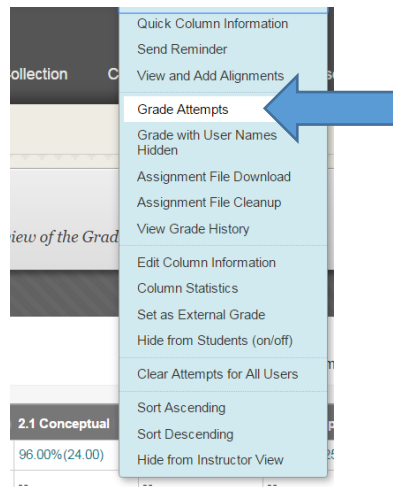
ollection

C

iew of the Grad

Quick Column Information
Send Reminder
View and Add Alignments
Grade Attempts
Grade with User Names Hidden
Assignment File Download
Assignment File Cleanup
View Grade History
Edit Column Information
Column Statistics
Set as External Grade
Hide from Students (on/off)
Clear Attempts for All Users
Sort Ascending
Sort Descending
Hide from Instructor View

2.1 Conceptual
96.00%(24.00)
--